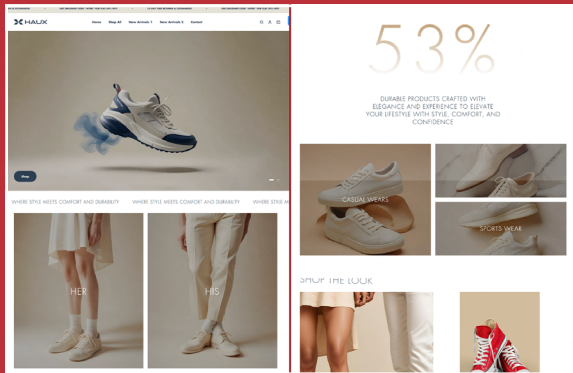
HAUX

Home Shop All New Arrivals 1 New Arrivals 2 Contact

Shop

WHERE STYLE MEETS COMFORT AND DURABILITY WHERE STYLE MEETS COMFORT AND DURABILITY WHERE STYLE MEETS COMFORT AND DURABILITY WHERE STYLE M

HER

HIS

53%

DURABLE PRODUCTS CRAFTED WITH ELEGANCE AND EXPERIENCE TO ELEVATE YOUR LIFESTYLE WITH STYLE, COMFORT, AND CONFIDENCE

CASUAL WEARS

SPORTS WEAR

SHOP THE LOOK